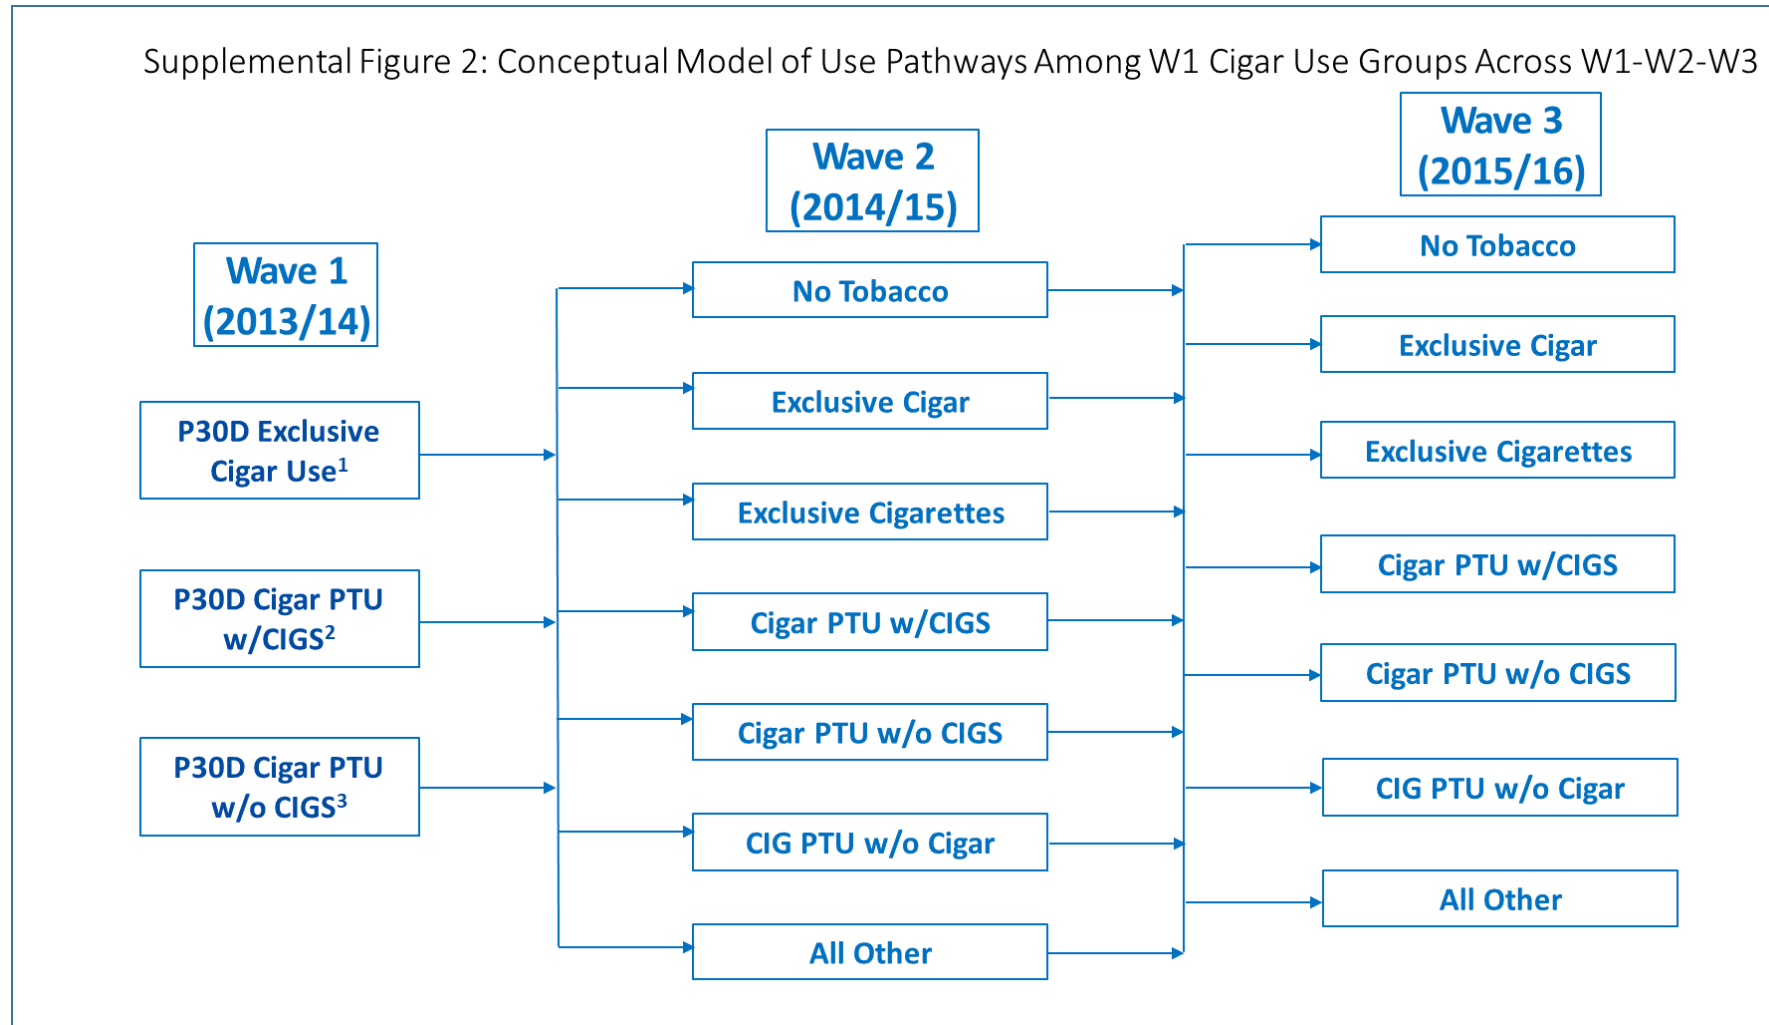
Supplemental Figure 2: Conceptual Model of Use Pathways Among W1 Cigar Use Groups Across W1-W2-W3

Wave 1 (2013/14)

P30D Exclusive Cigar Use$^1$

P30D Cigar PTU w/CIGS$^2$

P30D Cigar PTU w/o CIGS$^3$

Wave 2 (2014/15)

No Tobacco

Exclusive Cigar

Exclusive Cigarettes

Cigar PTU w/CIGS

Cigar PTU w/o CIGS

CIG PTU w/o Cigar

All Other

Wave 3 (2015/16)

No Tobacco

Exclusive Cigar

Exclusive Cigarettes

Cigar PTU w/CIGS

Cigar PTU w/o CIGS

CIG PTU w/o Cigar

All Other